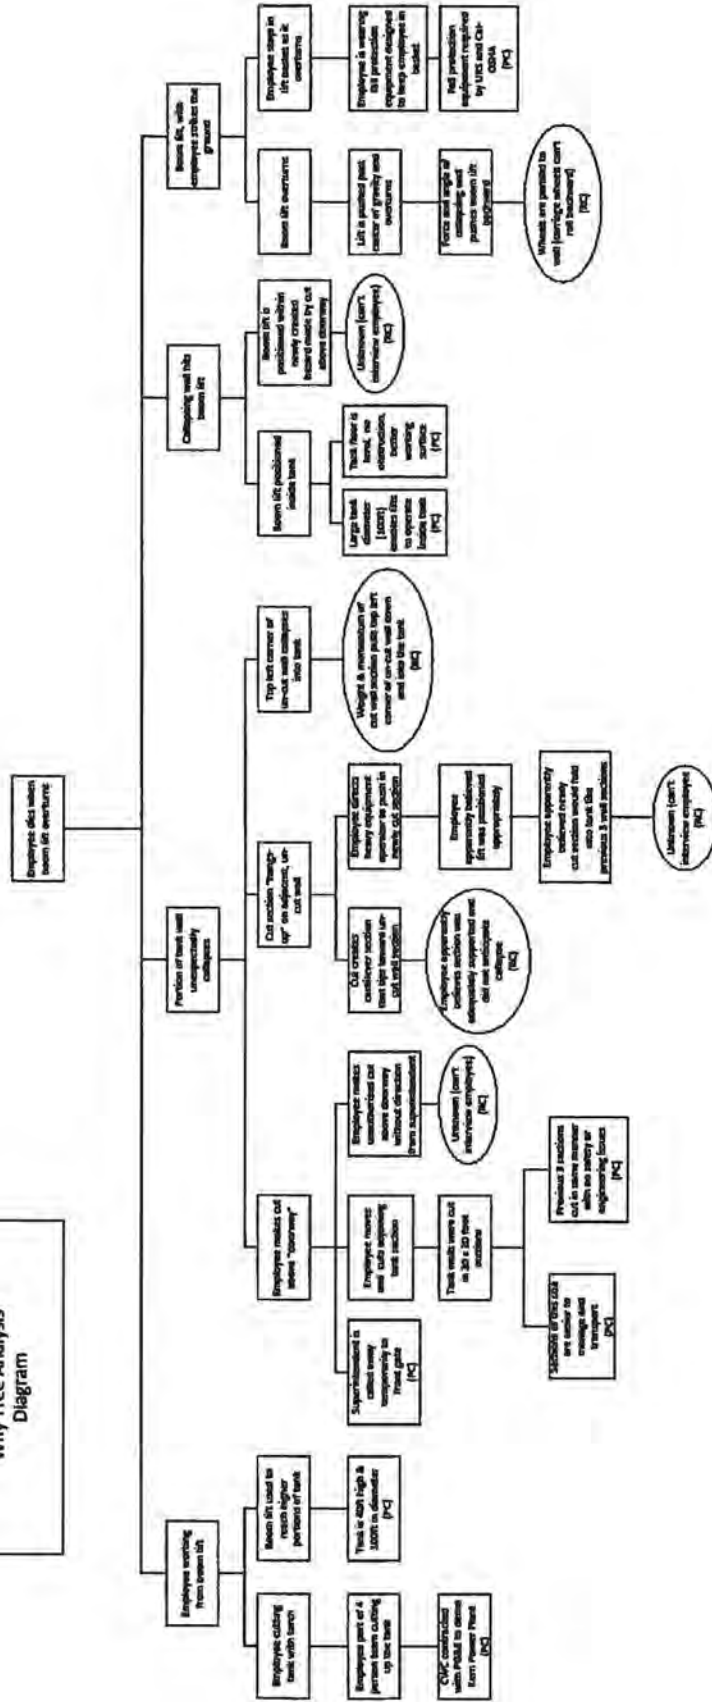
Why Tree Analysis Diagram

Employee dies when boom lift overturns

Employee working from boom lift

Employee cutting tank with torch

Employee part of 4 person team cutting up the tank

CWC contracted with PG&E to demo Kern Power Plant [x]

Boom lift used to reach higher portions of tank

Tank is 40ft high & 100ft in diameter [x]

Portion of tank wall unexpectedly collapses

Employee makes cut above "doorway"

Superintendent is called away temporarily to front gate [x]

Employee moves and cuts adjoining tank section

Tank walls were cut in 20 x 20 foot sections

Sections of this size are easier to manage and transport [x]

Previous 3 sections cut in same manner with no safety or engineering issues [x]

Employee makes unauthorized cut above doorway without direction from superintendent

Unknown (can't interview employee) [x]

Cut section "hangs-up" on adjacent, un-cut wall

Cut creates cantilever section that tips toward un-cut wall section

Employee apparently believes section was adequately supported and did not anticipate collapse [x]

Employee directs heavy equipment operator to push in newly cut section

Employee apparently believed lift was positioned appropriately

Employee apparently believed newly cut section would fall into tank like previous 3 wall sections

Unknown (can't interview employee) [x]

Top left corner of un-cut wall collapses into tank

Weight & momentum of cut wall section pulls top left corner of un-cut wall down and into the tank [x]

Collapsing wall hits boom lift

Boom lift positioned inside tank

Large tank diameter (100ft) enables lifts to operate inside tank [x]

Tank floor is level, no obstruction, better working surface [x]

Boom lift is positioned within newly created hazard created by cut above doorway

Unknown (can't interview employee) [x]

Boom lift, with employee strikes the ground

Boom lift overturns

Lift is pushed past center of gravity and overturns

Force and angle of collapsing wall pushes boom lift backward

Wheels are parallel to wall (carriage wheels can't roll backward) [x]

Employee stays in lift basket as it overturns

Employee is wearing fall protection equipment designed to keep employee in basket

Fall protection equipment required by UTS and Cal-OSHA [x]